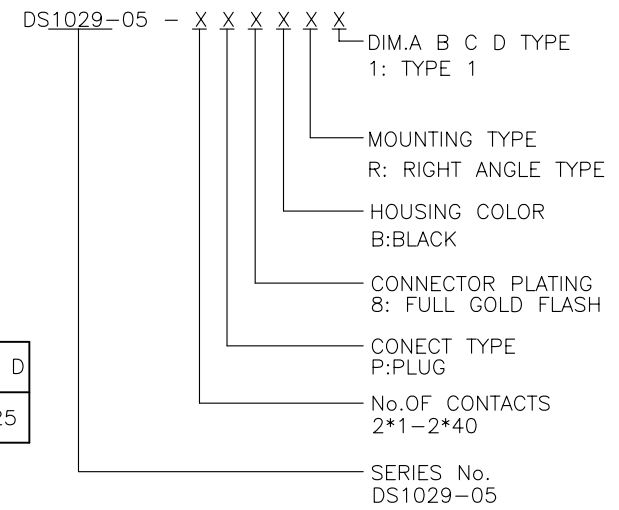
DS1029−05 − X X X X X X

DIM.A B C D TYPE
1: TYPE 1

MOUNTING TYPE
R: RIGHT ANGLE TYPE

HOUSING COLOR
B:BLACK

CONNECTOR PLATING
8: FULL GOLD FLASH

CONECT TYPE
P:PLUG

No.OF CONTACTS
2*1−2*40

SERIES No.
DS1029−05

D

25